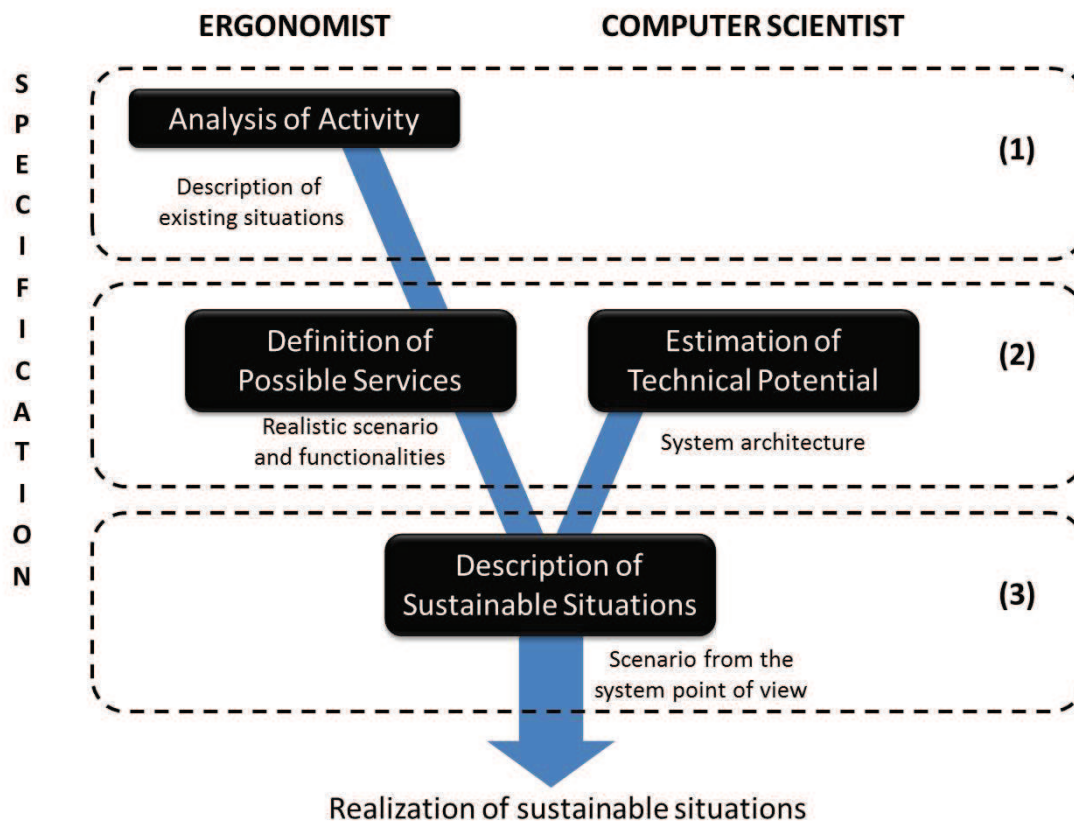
ERGONOMIST

COMPUTER SCIENTIST

S P E C I F I C A T I O N

Analysis of Activity

Description of existing situations

(1)

Definition of Possible Services

Realistic scenario and functionalities

Estimation of Technical Potential

System architecture

(2)

Description of Sustainable Situations

Scenario from the system point of view

(3)

Realization of sustainable situations